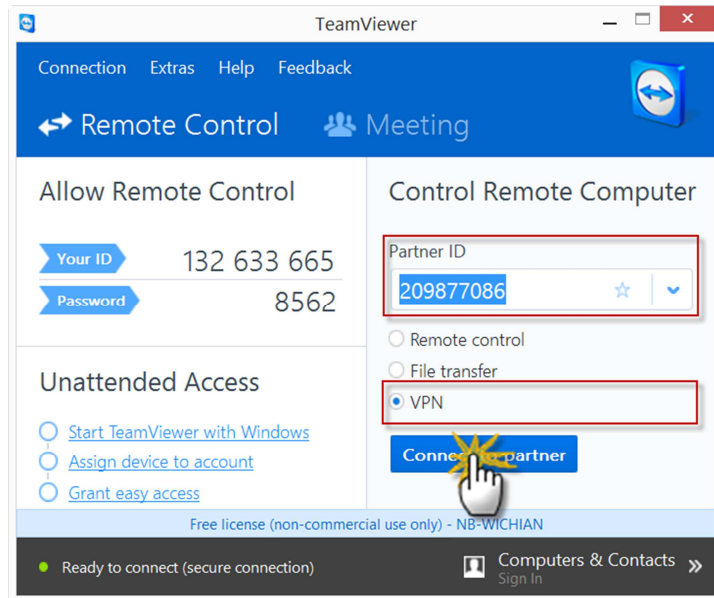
TeamViewer

Connection Extras Help Feedback

Remote Control Meeting

Allow Remote Control

Your ID 132 633 665

Password 8562

Unattended Access

Start TeamViewer with Windows

Assign device to account

Grant easy access

Control Remote Computer

Partner ID

209877086

Remote control

File transfer

VPN

Conne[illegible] partner

Free license (non-commercial use only) - NB-WICHIAN

Ready to connect (secure connection)

Computers & Contacts

Sign In